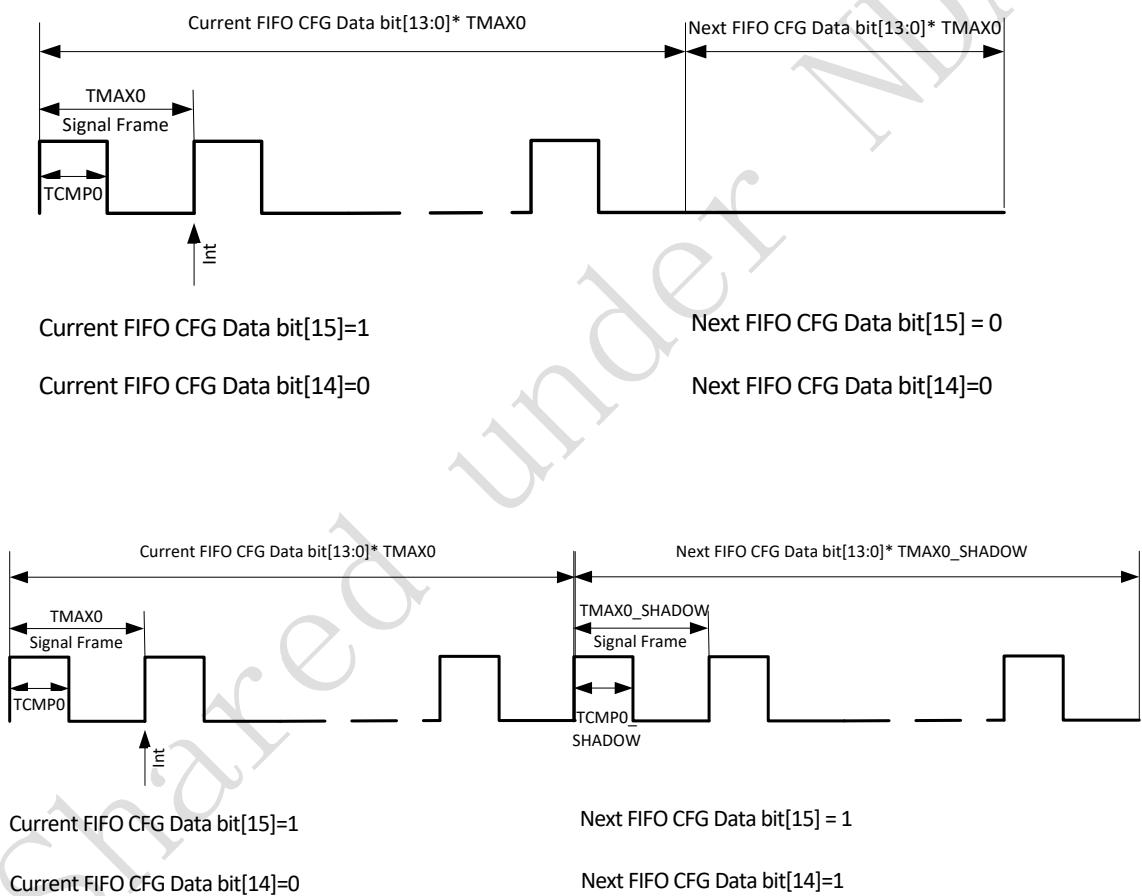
Current FIFO CFG Data bit[13:0]* TMAX0

Next FIFO CFG Data bit[13:0]* TMAX0

TMAX0

Signal Frame

TCMP0

Int

Current FIFO CFG Data bit[15]=1

Current FIFO CFG Data bit[14]=0

Next FIFO CFG Data bit[15] = 0

Next FIFO CFG Data bit[14]=0

Current FIFO CFG Data bit[13:0]* TMAX0

Next FIFO CFG Data bit[13:0]* TMAX0_SHADOW

TMAX0

Signal Frame

TCMP0

Int

TMAX0_SHADOW

Signal Frame

TCMP0_SHADOW

Current FIFO CFG Data bit[15]=1

Current FIFO CFG Data bit[14]=0

Next FIFO CFG Data bit[15] = 1

Next FIFO CFG Data bit[14]=1

Shared under NDA